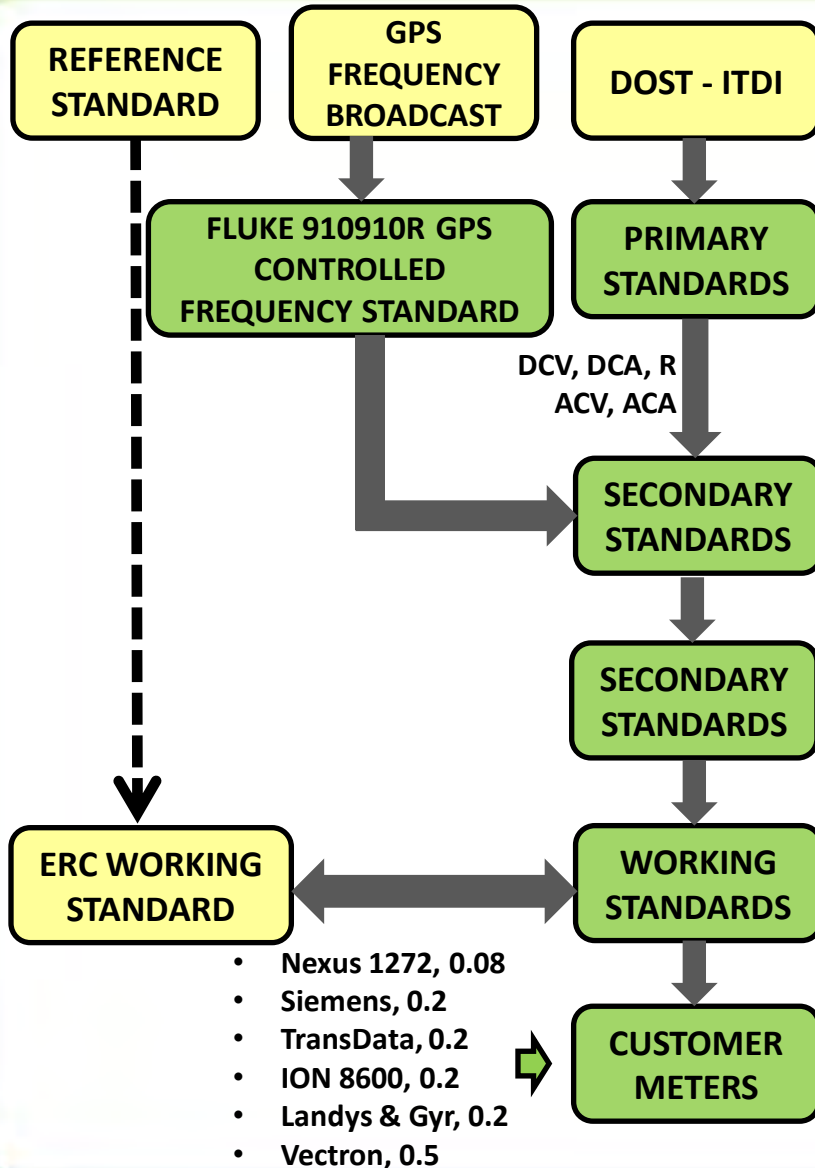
REFERENCE STANDARD

GPS FREQUENCY BROADCAST

DOST - ITDI

FLUKE 910910R GPS CONTROLLED FREQUENCY STANDARD

PRIMARY STANDARDS

DCV, DCA, R
ACV, ACA

SECONDARY STANDARDS

SECONDARY STANDARDS

ERC WORKING STANDARD

WORKING STANDARDS

- Nexus 1272, 0.08
- Siemens, 0.2
- TransData, 0.2
- ION 8600, 0.2
- Landys & Gyr, 0.2
- Vectron, 0.5

CUSTOMER METERS